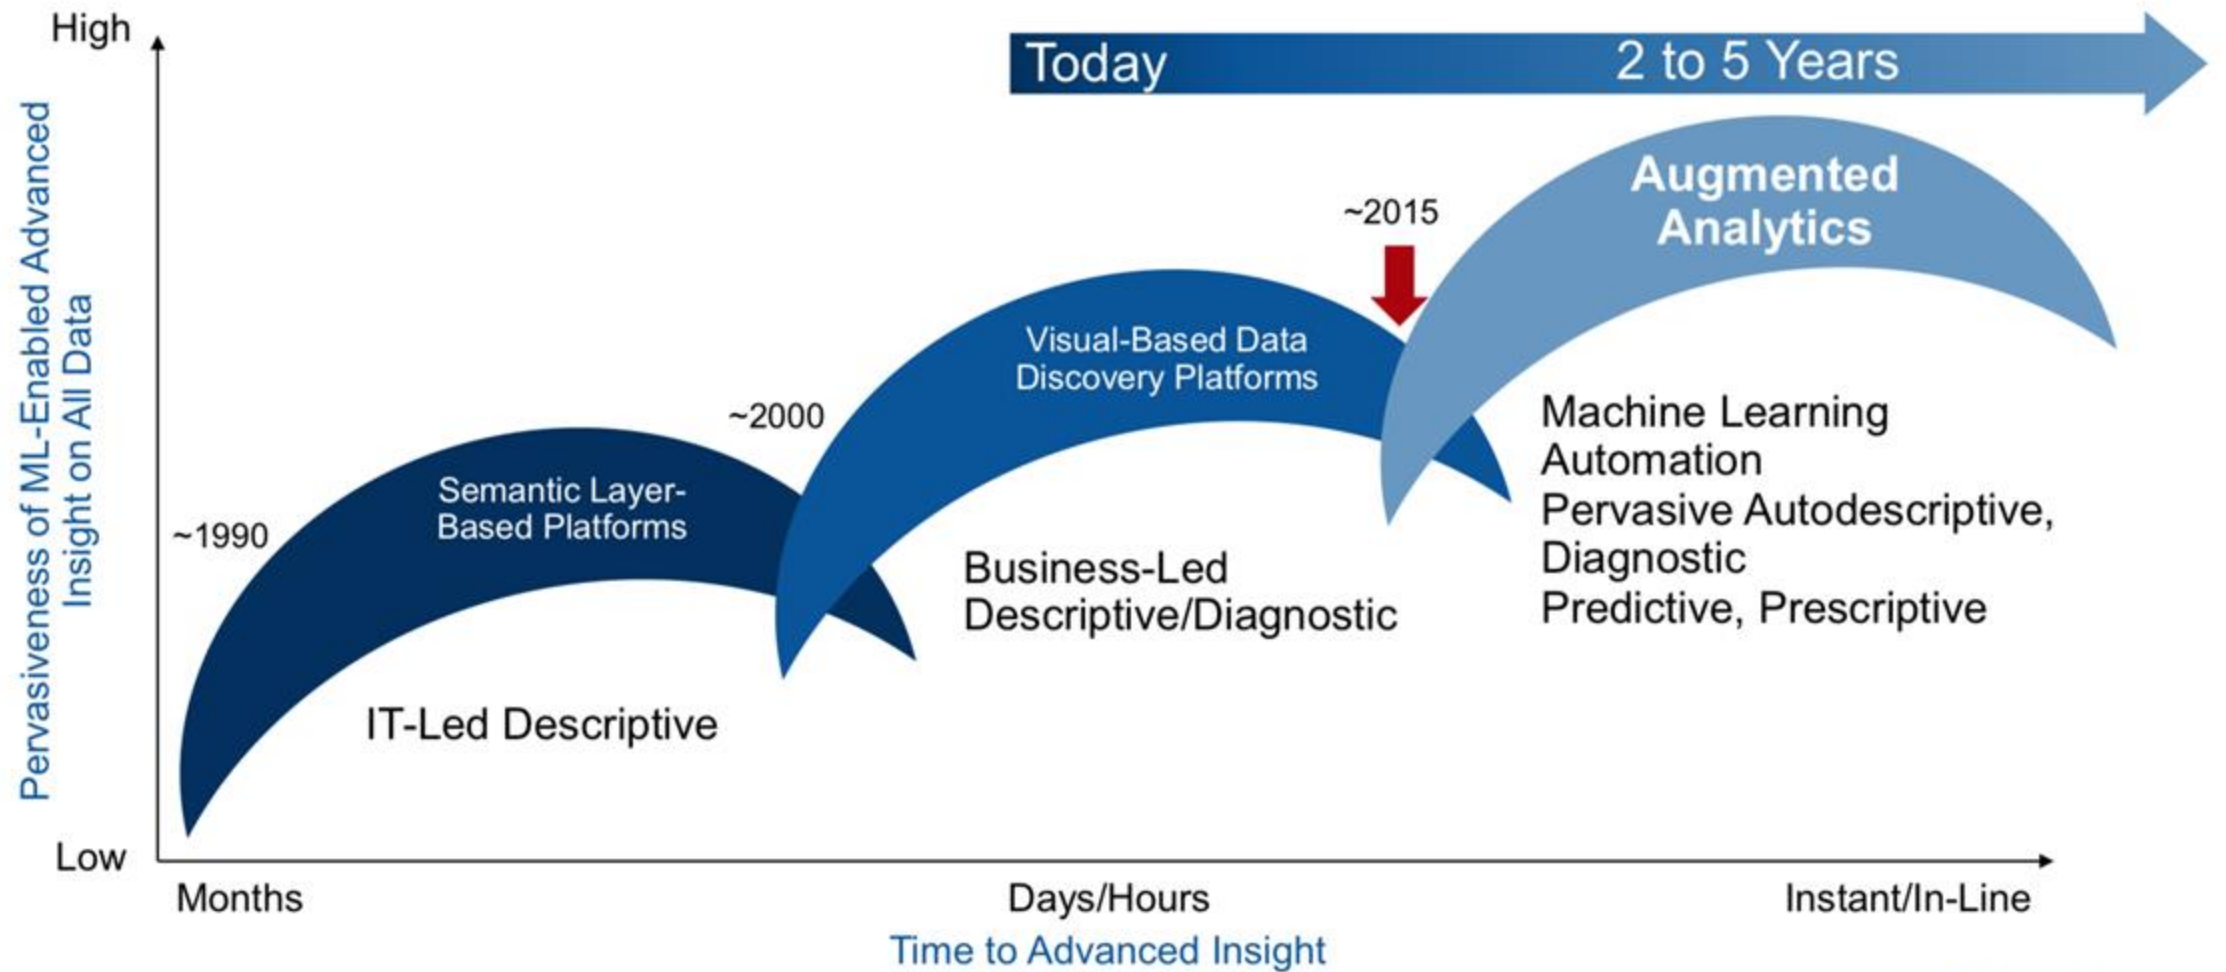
High

Today 2 to 5 Years

Pervasiveness of ML-Enabled Advanced Insight on All Data

Augmented Analytics

~2015

Visual-Based Data Discovery Platforms

~2000

Machine Learning
Automation
Pervasive Autodescriptive, Diagnostic
Predictive, Prescriptive

Semantic Layer-Based Platforms

~1990

Business-Led Descriptive/Diagnostic

IT-Led Descriptive

Low

Months

Days/Hours

Instant/In-Line

Time to Advanced Insight